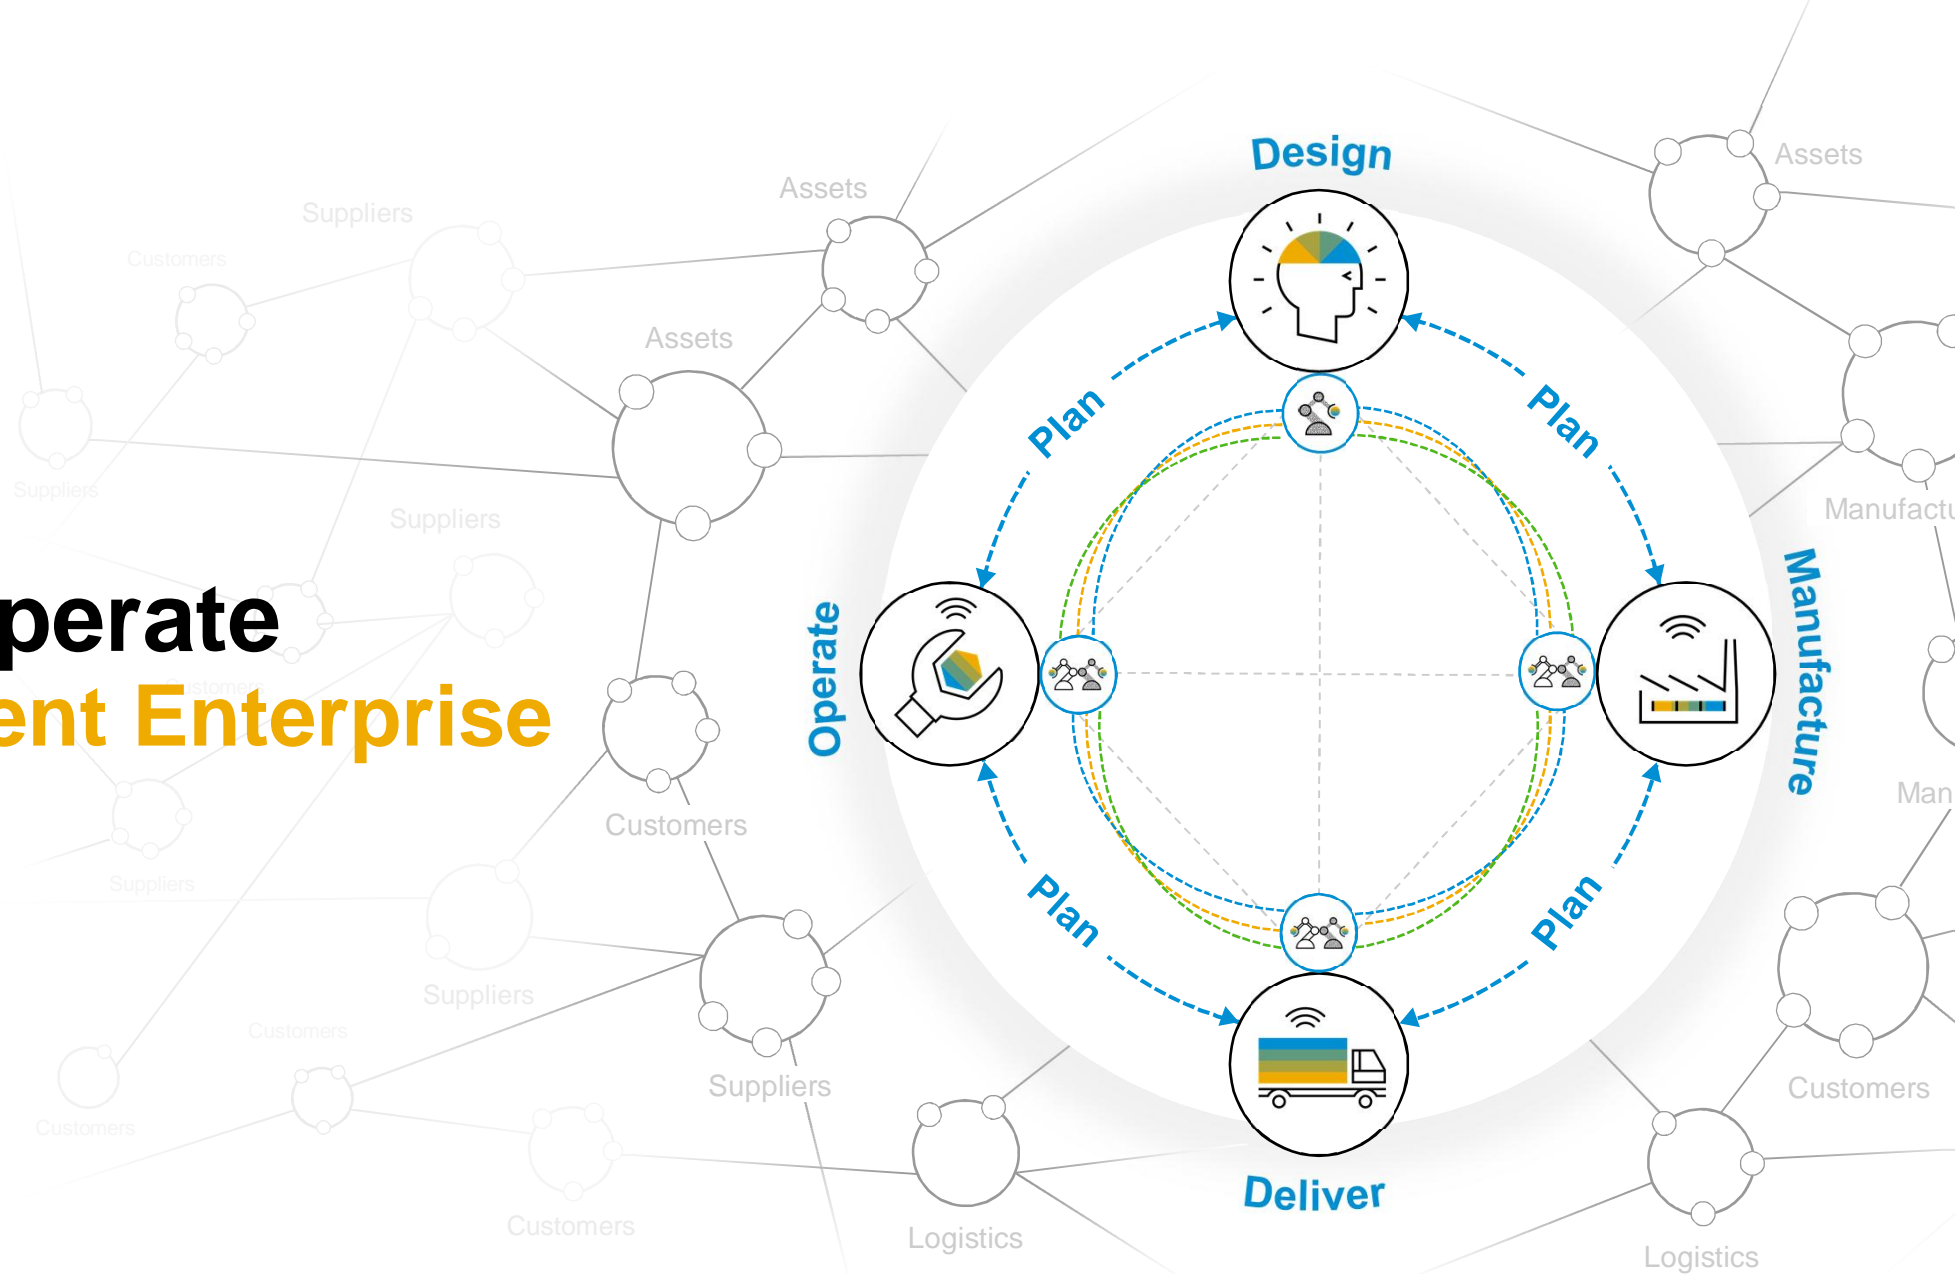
perate
ent Enterprise

Design
Plan
Plan
Operate
Manufacture
Plan
Plan
Deliver

Assets
Suppliers
Customers
Assets
Suppliers
Suppliers
Customers
Customers
Suppliers
Suppliers
Customers
Suppliers
Customers
Customers
Logistics
Assets
Manufactu
Man
Customers
Logistics